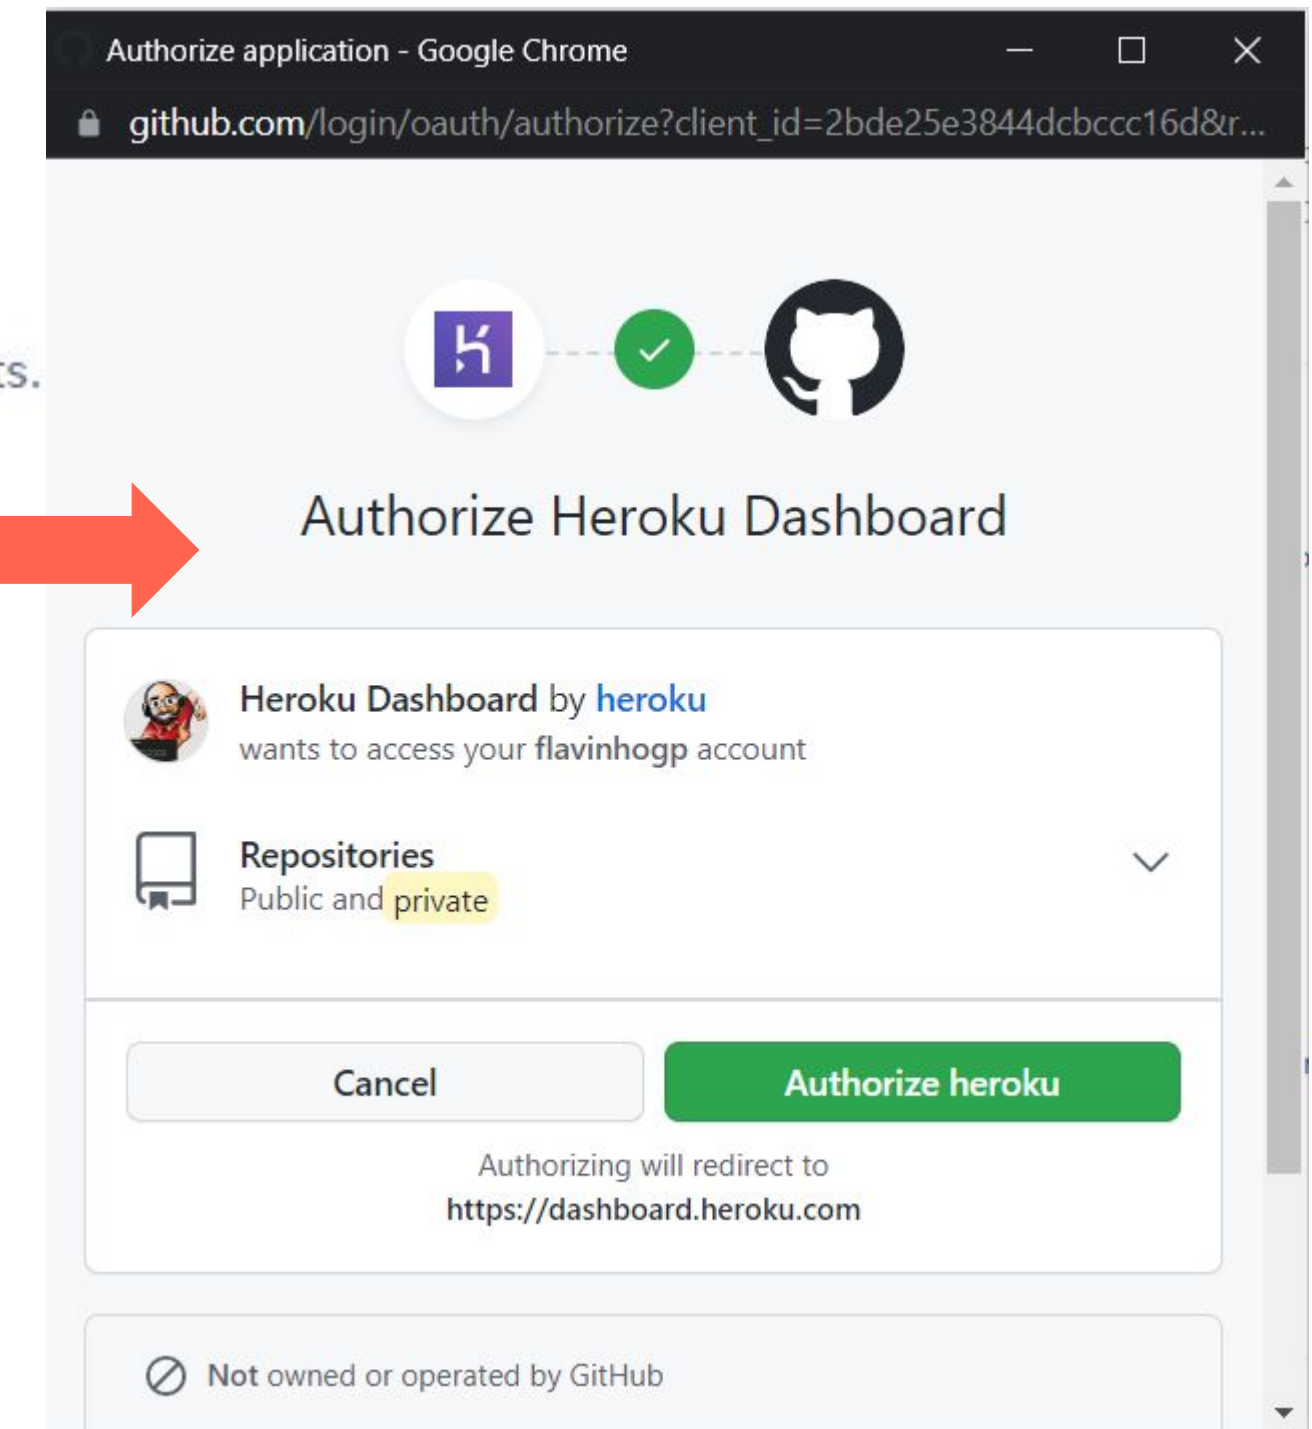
Authorize application - Google Chrome

github.com/login/oauth/authorize?client_id=2bde25e3844dcbccc16d&r...

ts.

Authorize Heroku Dashboard

Heroku Dashboard by heroku
wants to access your flavinhogp account

Repositories
Public and private

Cancel

Authorize heroku

Authorizing will redirect to
https://dashboard.heroku.com

Not owned or operated by GitHub